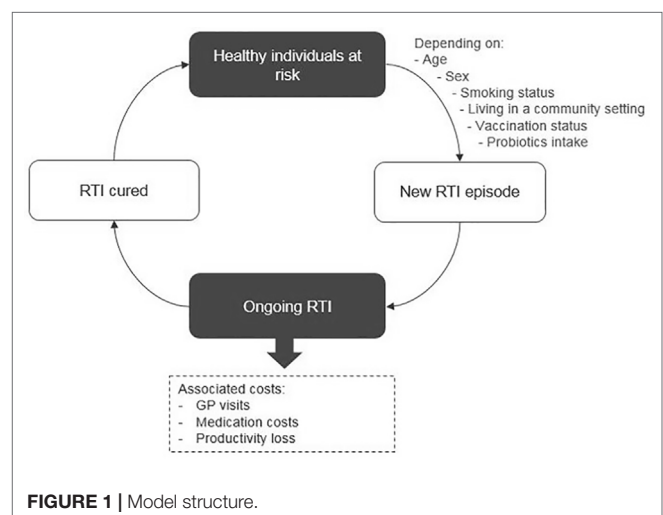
Healthy individuals at risk

Depending on:
- Age
- Sex
- Smoking status
- Living in a community setting
- Vaccination status
- Probiotics intake

New RTI episode

Ongoing RTI

RTI cured

Associated costs:
- GP visits
- Medication costs
- Productivity loss

FIGURE 1 | Model structure.